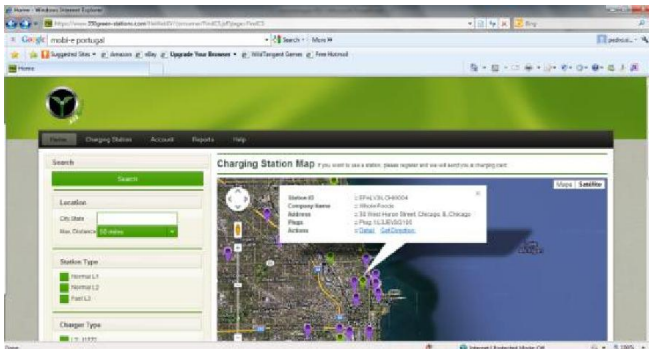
Home - Windows Internet Explorer

https://www.350green-stations.com/

Google mobi-e portugal

Search · More »

Suggested Sites · Amazon · eBay · Upgrade Your Browser · WildTangent Games · Free Hotmail

Home

Home Charging Stations Account Reports Help

Search

Search

Location

City State

Max Distance 50 miles

Station Type

Normal L1

Normal L2

Fast L3

Charger Type

Charging Station Map If you want to use a station, please register and we will send you a charging card.

Maps Satellite

Station ID : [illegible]

Company Name : Whole Foods

Address : 30 West Huron Street, Chicago, IL Chicago

Plugs : Plug 1(J1772)

Actions : Detail Get Direction

Internet | Protected Mode: Off

100%